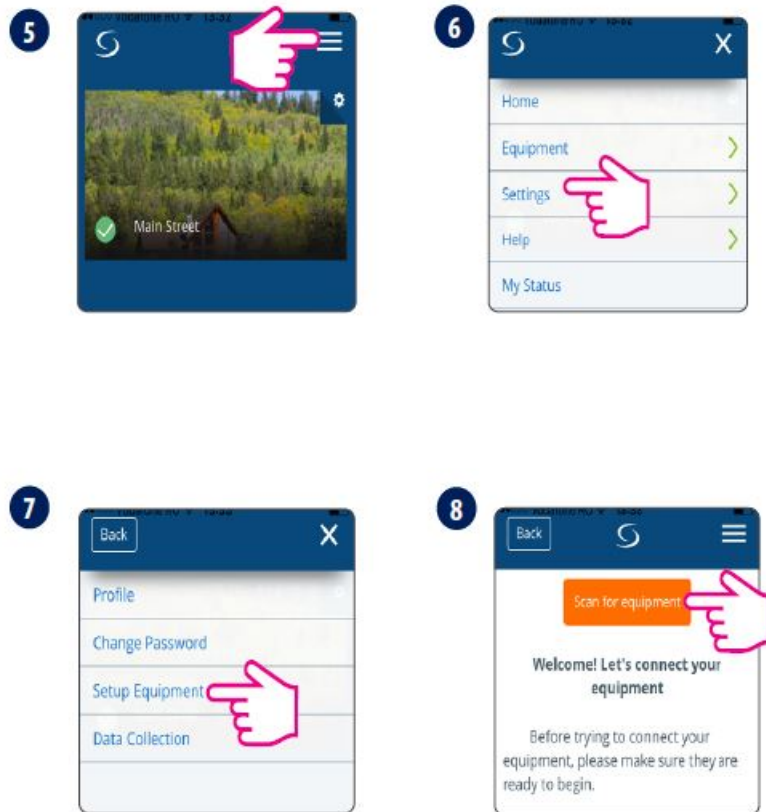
5

Main Street

6

X

Home

Equipment

Settings

Help

My Status

7

Back

X

Profile

Change Password

Setup Equipment

Data Collection

8

Back

Scan for equipment

Welcome! Let's connect your equipment

Before trying to connect your equipment, please make sure they are ready to begin.